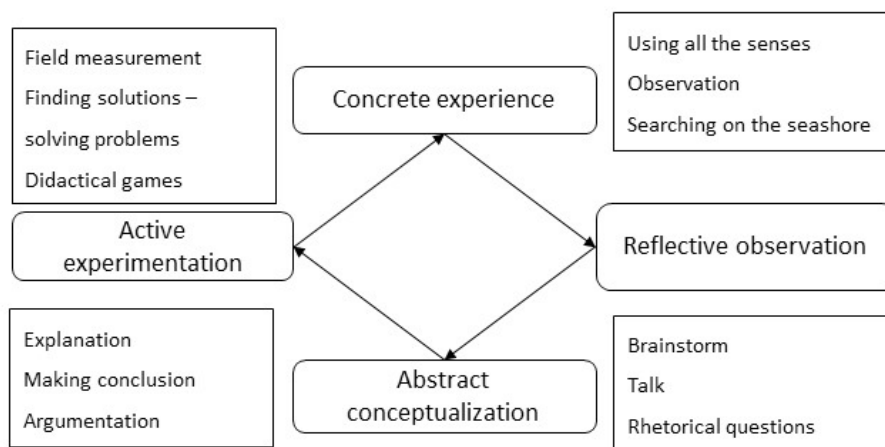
Field measurement
Finding solutions – solving problems
Didactical games

Concrete experience

Using all the senses
Observation
Searching on the seashore

Active experimentation

Reflective observation

Explanation
Making conclusion
Argumentation

Abstract conceptualization

Brainstorm
Talk
Rhetorical questions